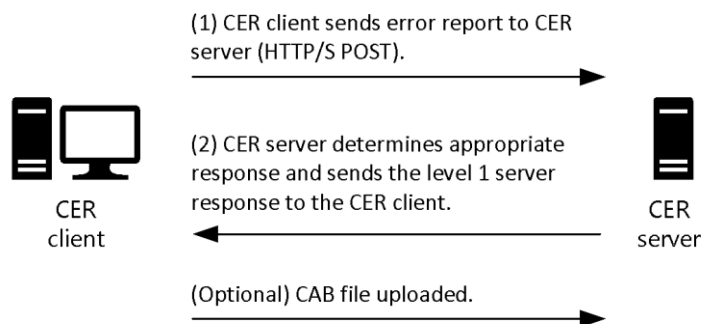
(1) CER client sends error report to CER server (HTTP/S POST).

CER client

(2) CER server determines appropriate response and sends the level 1 server response to the CER client.

CER server

(Optional) CAB file uploaded.